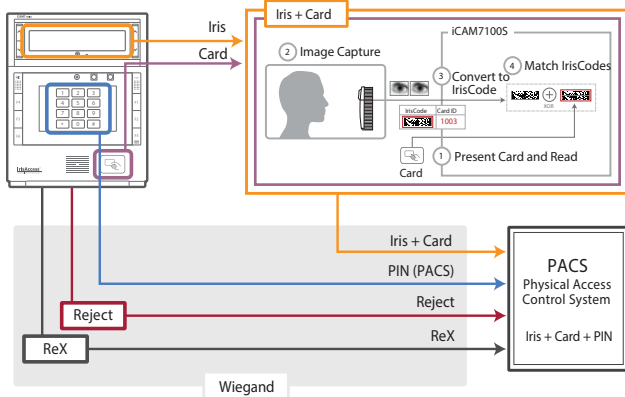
iCAM7100S

Iris

Card

Iris + Card

iCAM7100S

2 Image Capture

3 Convert to IrisCode

4 Match IrisCodes

XOR

IrisCode

Card ID

1003

Card

1 Present Card and Read

IrisAccess

1 2 3
4 5 6
7 8 9
0

Iris + Card

PIN (PACS)

Reject

Reject

ReX

ReX

Wiegand

PACS
Physical Access Control System

Iris + Card + PIN